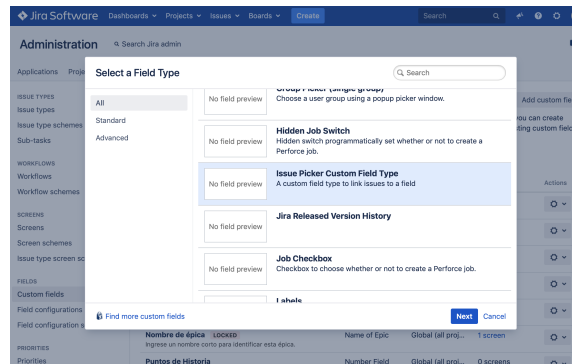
Jira Software Dashboards Projects Issues Boards Create Search

Administration Search Jira admin

Applications Proje

ISSUE TYPES
Issue types
Issue type schemes
Sub-tasks

WORKFLOWS
Workflows
Workflow schemes

SCREENS
Screens
Screen schemes
Issue type screen sc

FIELDS
Custom fields
Field configurations
Field configuration s

PRIORITIES
Priorities

Add custom fie
ou can create
ting custom field

Actions

Select a Field Type

Search

All
Standard
Advanced

No field preview
Group Picker (single group)
Choose a user group using a popup picker window.

No field preview
Hidden Job Switch
Hidden switch programmatically set whether or not to create a Perforce job.

No field preview
Issue Picker Custom Field Type
A custom field type to link issues to a field

No field preview
Jira Released Version History

No field preview
Job Checkbox
Checkbox to choose whether or not to create a Perforce job.

Labels

Find more custom fields

Next Cancel

Nombre de épica LOCKED
Ingrese un nombre corto para identificar esta épica.
Name of Epic Global (all proj... 1 screen

Puntos de Historia Number Field Global (all proj... 0 screens